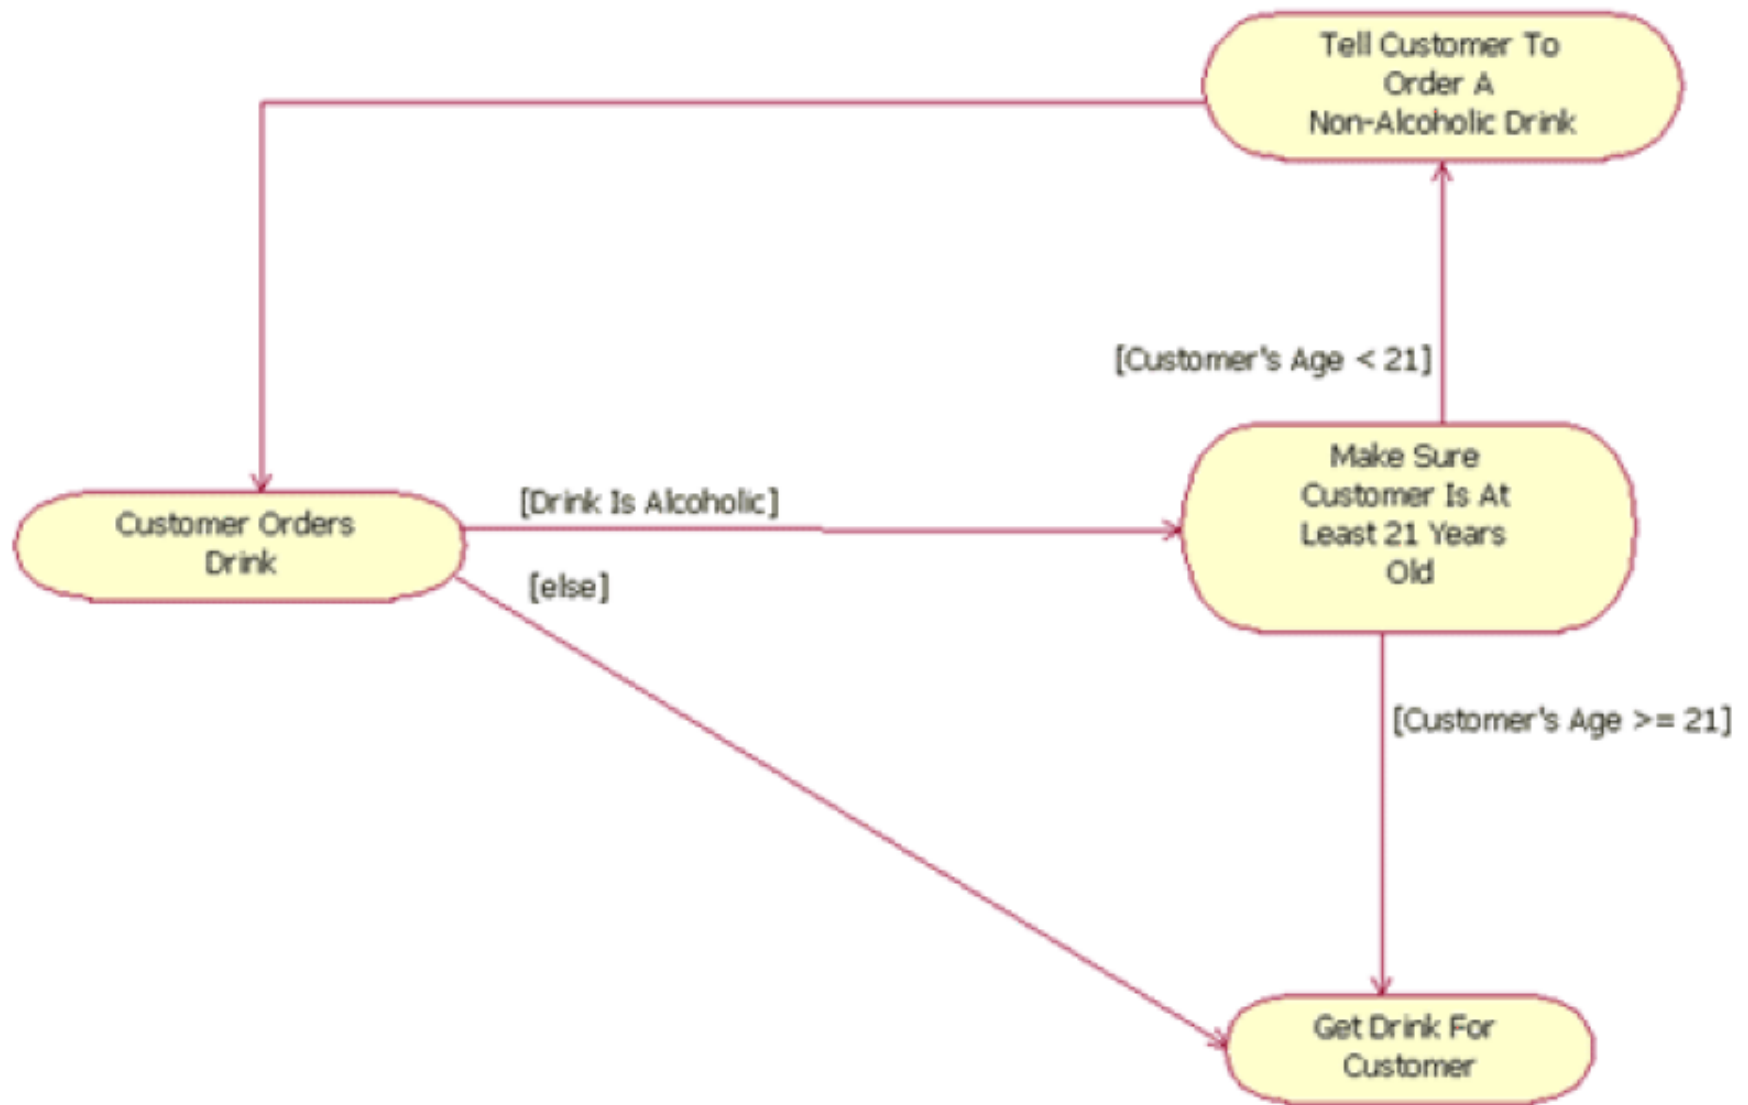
Tell Customer To Order A Non-Alcoholic Drink

[Customer's Age < 21]

Customer Orders Drink

[Drink Is Alcoholic]

Make Sure Customer Is At Least 21 Years Old

[else]

[Customer's Age >= 21]

Get Drink For Customer